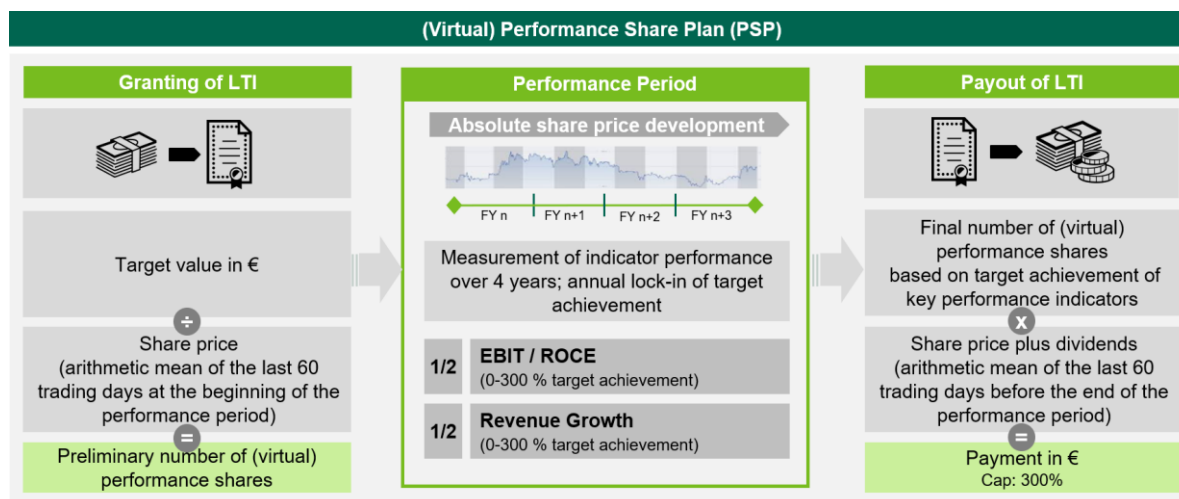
(Virtual) Performance Share Plan (PSP)

Granting of LTI

Target value in €

÷

Share price (arithmetic mean of the last 60 trading days at the beginning of the performance period)

=

Preliminary number of (virtual) performance shares

Performance Period

Absolute share price development

FY n FY n+1 FY n+2 FY n+3

Measurement of indicator performance over 4 years; annual lock-in of target achievement

| 1/2 | EBIT / ROCE (0-300 % target achievement) |
|---|---|
| 1/2 | Revenue Growth (0-300 % target achievement) |

Payout of LTI

Final number of (virtual) performance shares based on target achievement of key performance indicators

x

Share price plus dividends (arithmetic mean of the last 60 trading days before the end of the performance period)

=

Payment in €
Cap: 300%